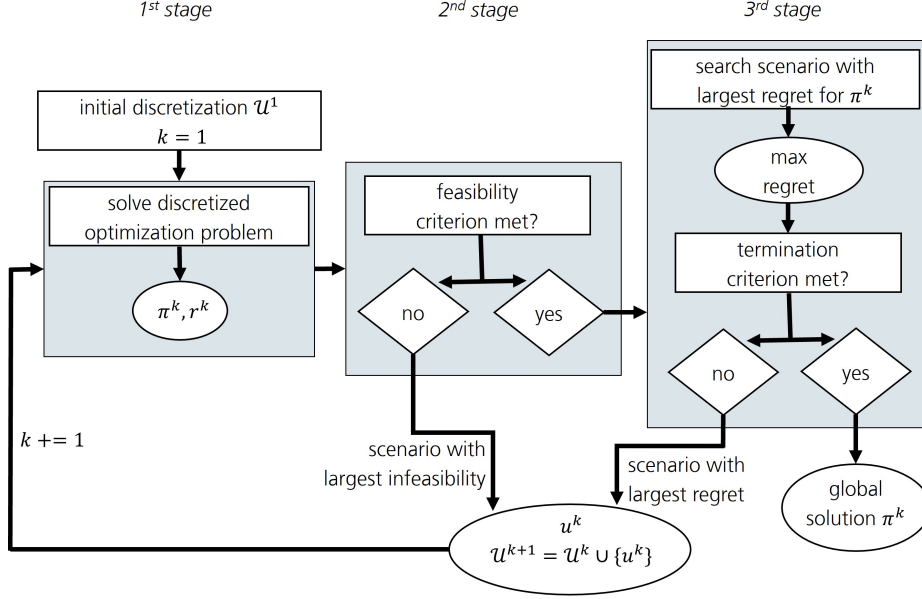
1st stage

2nd stage

3rd stage

initial discretization $\mathcal{U}^1$
$k = 1$

solve discretized optimization problem

$\pi^k, r^k$

feasibility criterion met?

no

yes

search scenario with largest regret for $\pi^k$

max regret

termination criterion met?

no

yes

$k += 1$

scenario with largest infeasibility

scenario with largest regret

global solution $\pi^k$

$u^k$
$\mathcal{U}^{k+1} = \mathcal{U}^k \cup \{u^k\}$